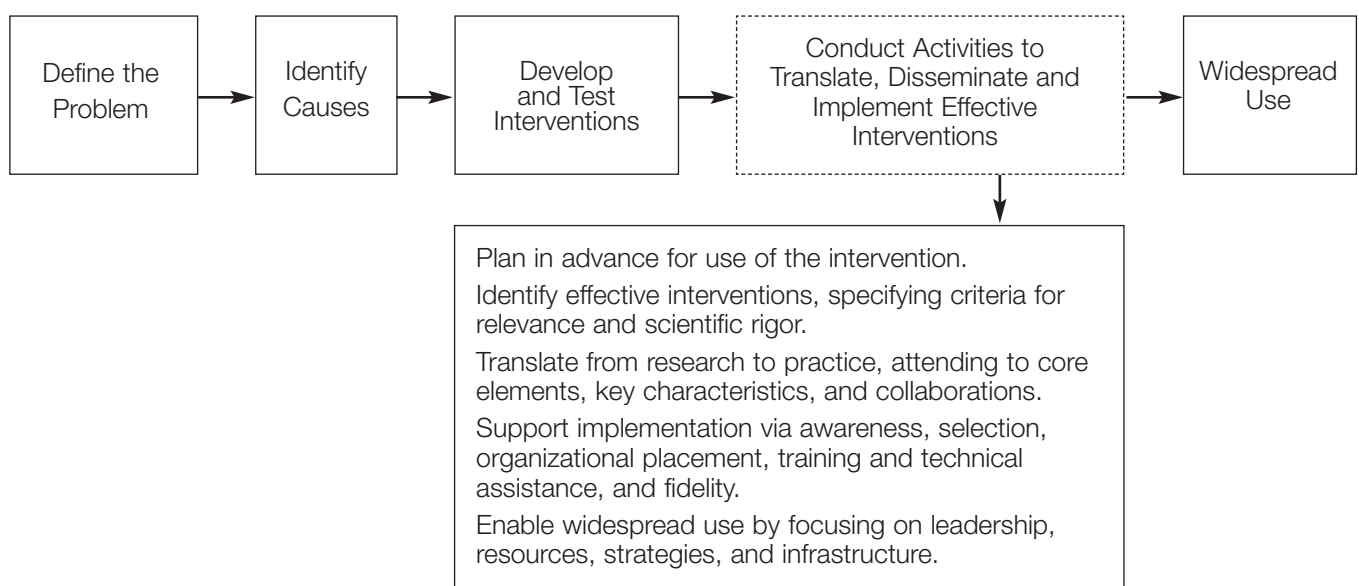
Define the Problem

Identify Causes

Develop and Test Interventions

Conduct Activities to Translate, Disseminate and Implement Effective Interventions

Widespread Use

Plan in advance for use of the intervention.

Identify effective interventions, specifying criteria for relevance and scientific rigor.

Translate from research to practice, attending to core elements, key characteristics, and collaborations.

Support implementation via awareness, selection, organizational placement, training and technical assistance, and fidelity.

Enable widespread use by focusing on leadership, resources, strategies, and infrastructure.